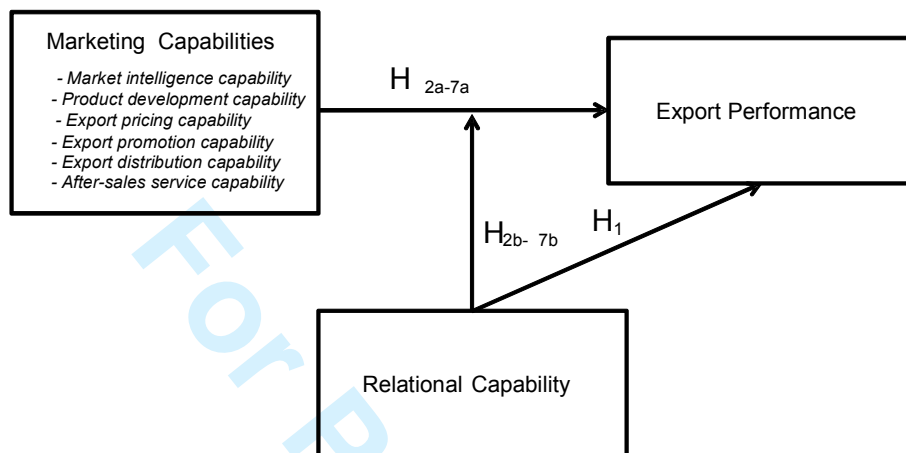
Marketing Capabilities
- Market intelligence capability
- Product development capability
- Export pricing capability
- Export promotion capability
- Export distribution capability
- After-sales service capability

$H_{2a\text{-}7a}$

Export Performance

$H_{2b\text{-}7b}$

$H_1$

Relational Capability

For R